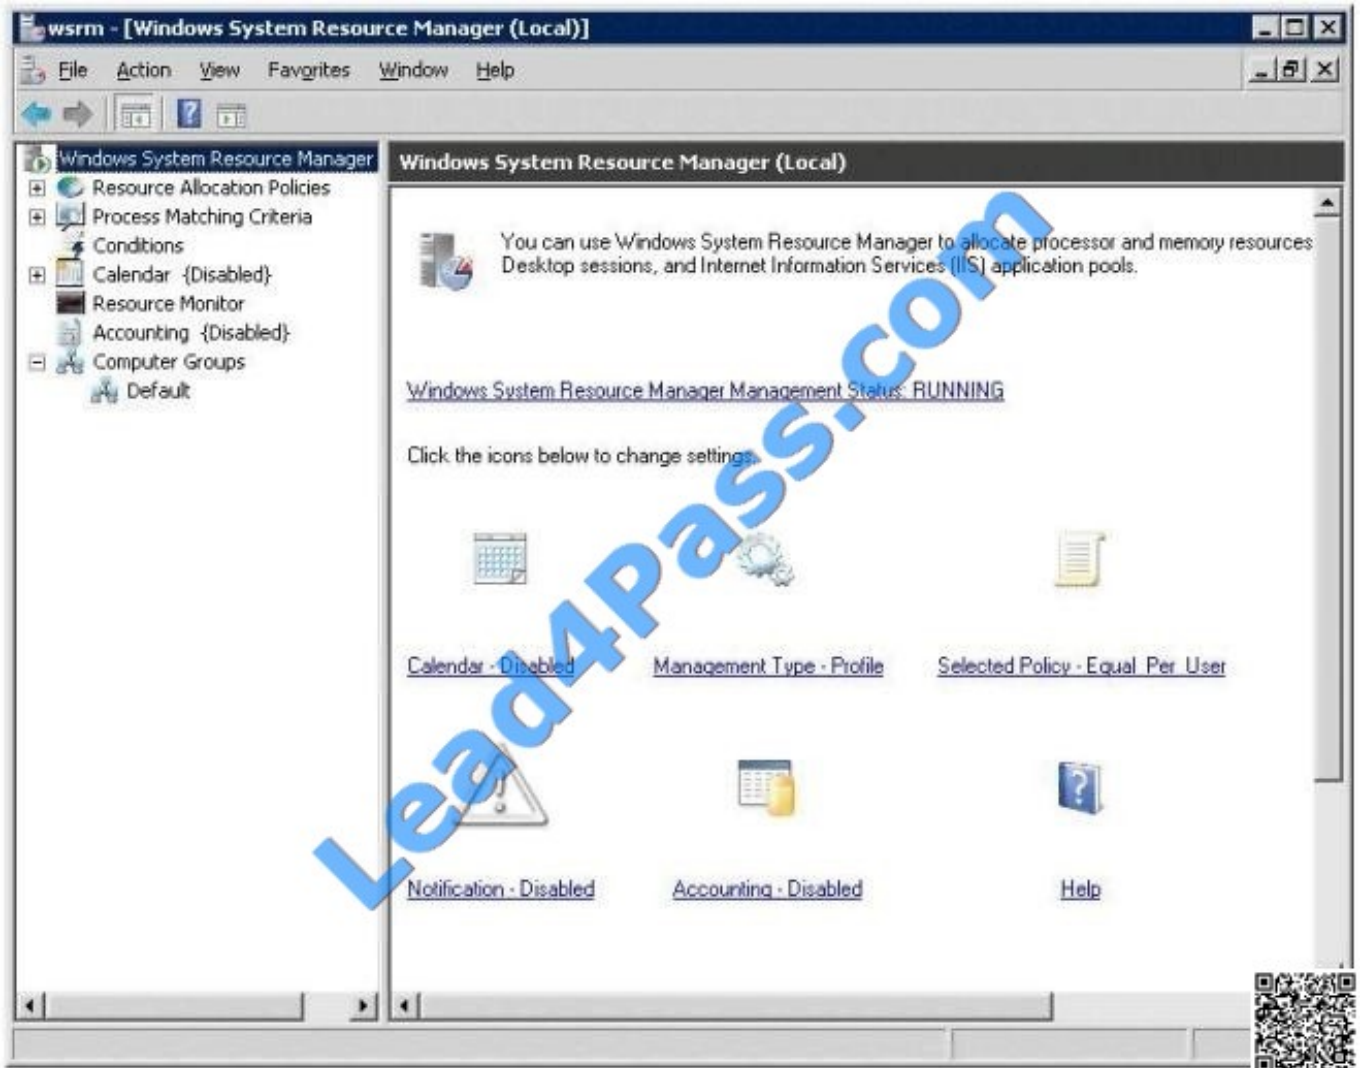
wsrm - [Windows System Resource Manager (Local)]

File Action View Favorites Window Help

Windows System Resource Manager
Resource Allocation Policies
Process Matching Criteria
Conditions
Calendar {Disabled}
Resource Monitor
Accounting {Disabled}
Computer Groups
Default

Windows System Resource Manager (Local)

You can use Windows System Resource Manager to allocate processor and memory resources
Desktop sessions, and Internet Information Services (IIS) application pools.

Windows System Resource Manager Management Status: RUNNING

Click the icons below to change settings.

Calendar - Disabled

Management Type - Profile

Selected Policy - Equal_Per_User

Notification - Disabled

Accounting - Disabled

Help

Lead4Pass.com